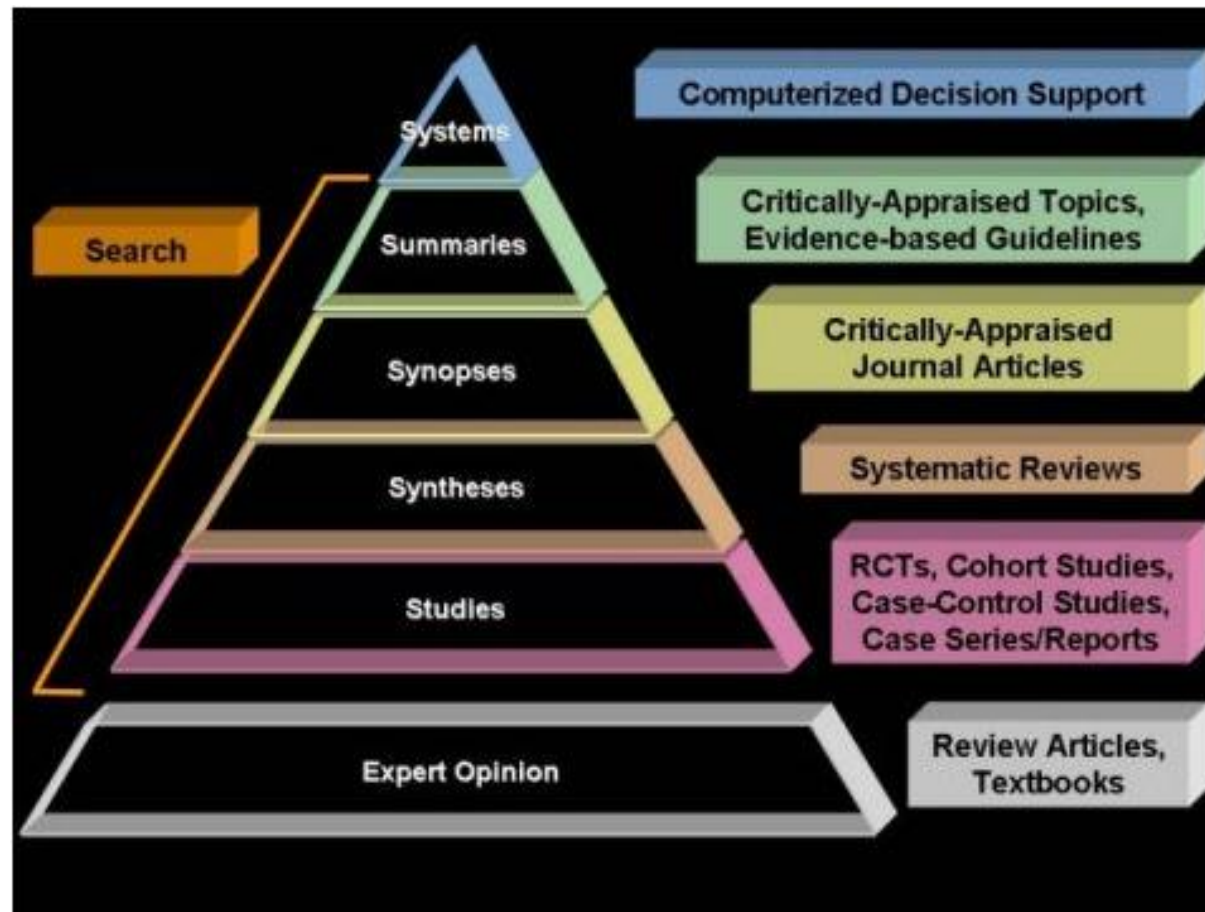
Systems

Computerized Decision Support

Search

Summaries

Critically-Appraised Topics, Evidence-based Guidelines

Synopses

Critically-Appraised Journal Articles

Syntheses

Systematic Reviews

Studies

RCTs, Cohort Studies, Case-Control Studies, Case Series/Reports

Expert Opinion

Review Articles, Textbooks